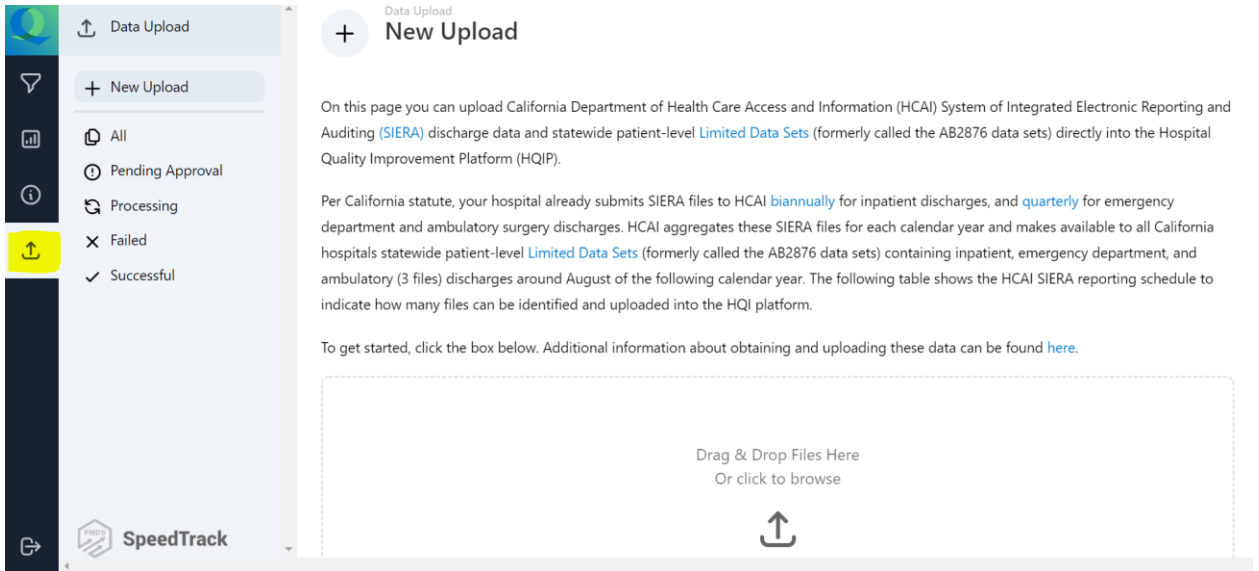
Data Upload

New Upload

All

Pending Approval

Processing

Failed

Successful

PHDS SpeedTrack

Data Upload

New Upload

On this page you can upload California Department of Health Care Access and Information (HCAI) System of Integrated Electronic Reporting and Auditing (SIERA) discharge data and statewide patient-level Limited Data Sets (formerly called the AB2876 data sets) directly into the Hospital Quality Improvement Platform (HQIP).

Per California statute, your hospital already submits SIERA files to HCAI biannually for inpatient discharges, and quarterly for emergency department and ambulatory surgery discharges. HCAI aggregates these SIERA files for each calendar year and makes available to all California hospitals statewide patient-level Limited Data Sets (formerly called the AB2876 data sets) containing inpatient, emergency department, and ambulatory (3 files) discharges around August of the following calendar year. The following table shows the HCAI SIERA reporting schedule to indicate how many files can be identified and uploaded into the HQI platform.

To get started, click the box below. Additional information about obtaining and uploading these data can be found here.

Drag & Drop Files Here
Or click to browse